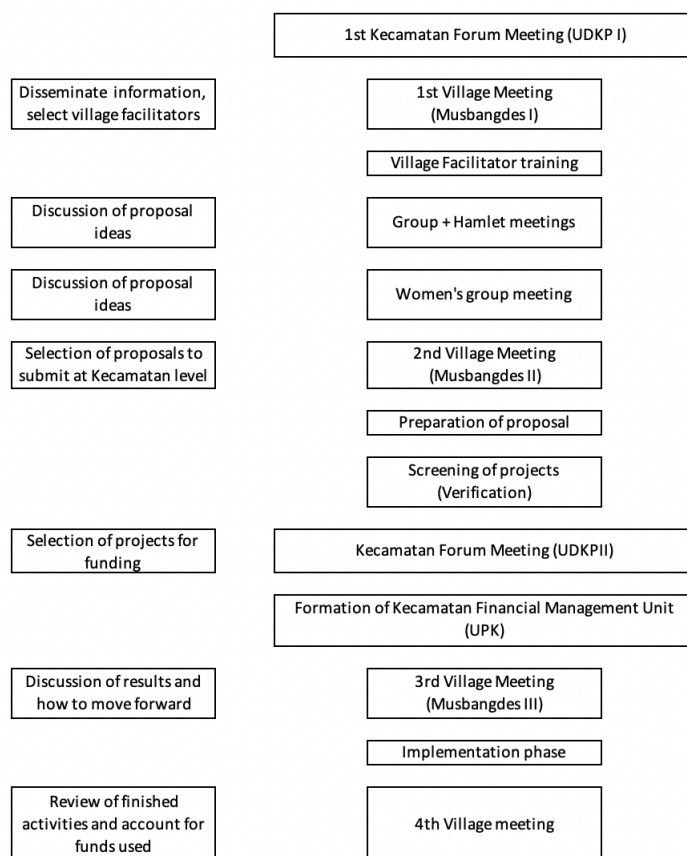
1st Kecamatan Forum Meeting (UDKP I)

Disseminate information, select village facilitators

1st Village Meeting (Musbangdes I)

Village Facilitator training

Discussion of proposal ideas

Group + Hamlet meetings

Discussion of proposal ideas

Women's group meeting

Selection of proposals to submit at Kecamatan level

2nd Village Meeting (Musbangdes II)

Preparation of proposal

Screening of projects (Verification)

Selection of projects for funding

Kecamatan Forum Meeting (UDKPII)

Formation of Kecamatan Financial Management Unit (UPK)

Discussion of results and how to move forward

3rd Village Meeting (Musbangdes III)

Implementation phase

Review of finished activities and account for funds used

4th Village meeting